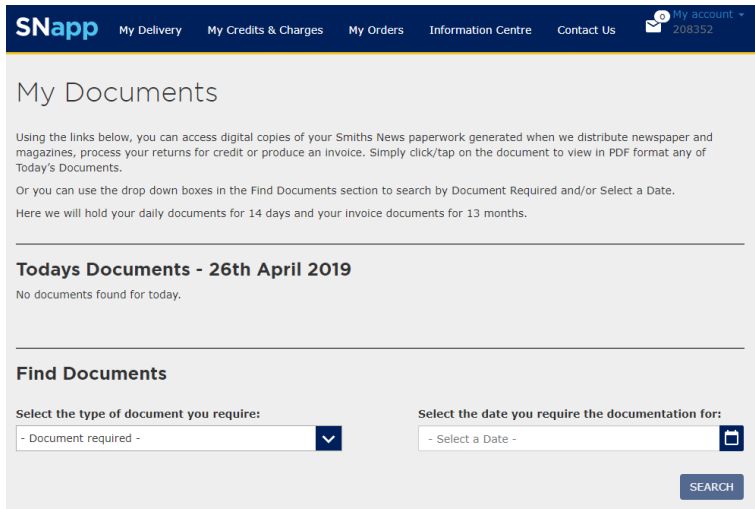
SNapp My Delivery My Credits & Charges My Orders Information Centre Contact Us 0 My account 208352

My Documents

Using the links below, you can access digital copies of your Smiths News paperwork generated when we distribute newspaper and magazines, process your returns for credit or produce an invoice. Simply click/tap on the document to view in PDF format any of Today's Documents.

Or you can use the drop down boxes in the Find Documents section to search by Document Required and/or Select a Date.

Here we will hold your daily documents for 14 days and your invoice documents for 13 months.

Todays Documents - 26th April 2019

No documents found for today.

Find Documents

Select the type of document you require:

- Document required -

Select the date you require the documentation for:

- Select a Date -

SEARCH